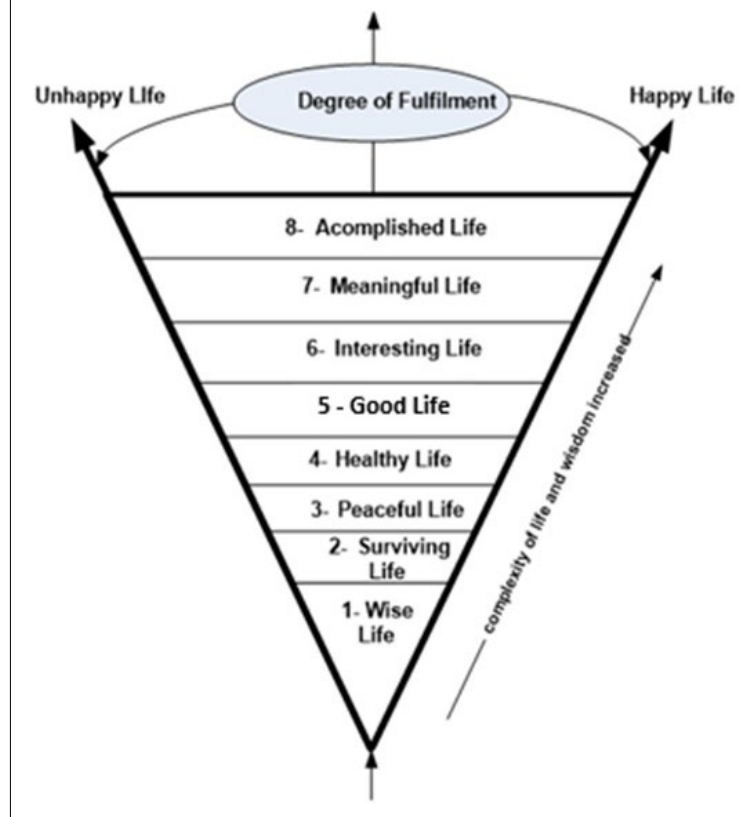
Unhappy Life

Degree of Fulfilment

Happy Life

8- Acomplished Life

7- Meaningful Life

6- Interesting Life

5 - Good Life

4- Healthy Life

3- Peaceful Life

2- Surviving Life

1- Wise Life

complexity of life and wisdom increased